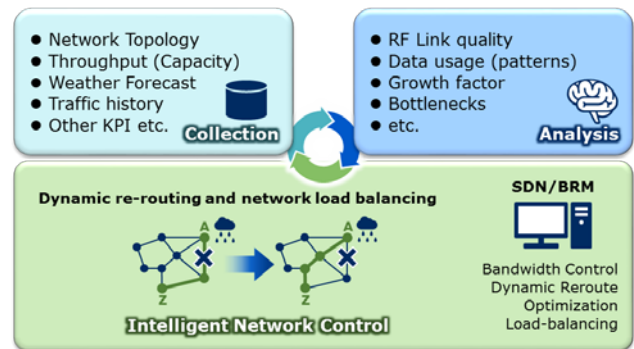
- Network Topology
- Throughput (Capacity)
- Weather Forecast
- Traffic history
- Other KPI etc.

Collection

- RF Link quality
- Data usage (patterns)
- Growth factor
- Bottlenecks
- etc.

Analysis

Dynamic re-routing and network load balancing

A
Z
A
Z

SDN/BRM

Bandwidth Control
Dynamic Reroute
Optimization
Load-balancing

Intelligent Network Control